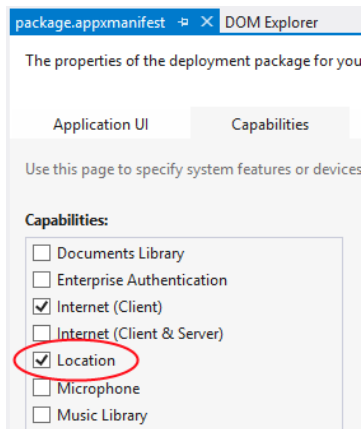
package.appxmanifest ⊣ ✕ DOM Explorer

The properties of the deployment package for you

Application UI Capabilities

Use this page to specify system features or devices

Capabilities:

Documents Library
Enterprise Authentication
Internet (Client)
Internet (Client & Server)
Location
Microphone
Music Library